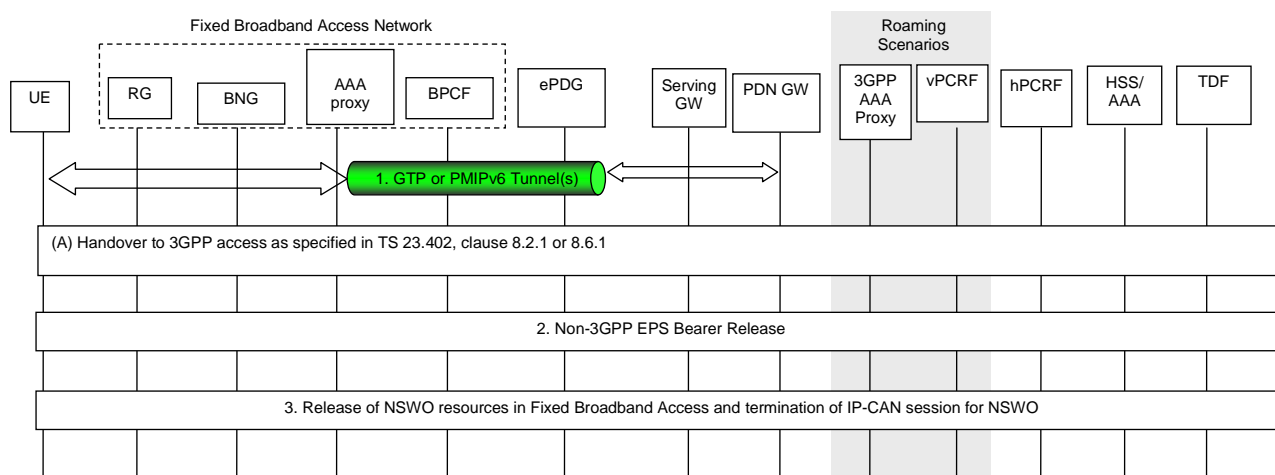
Fixed Broadband Access Network

Roaming Scenarios

UE

RG

BNG

AAA proxy

BPCF

ePDG

Serving GW

PDN GW

3GPP AAA Proxy

vPCRF

hPCRF

HSS/ AAA

TDF

1. GTP or PMIPv6 Tunnel(s)

(A) Handover to 3GPP access as specified in TS 23.402, clause 8.2.1 or 8.6.1

2. Non-3GPP EPS Bearer Release

3. Release of NSWO resources in Fixed Broadband Access and termination of IP-CAN session for NSWO